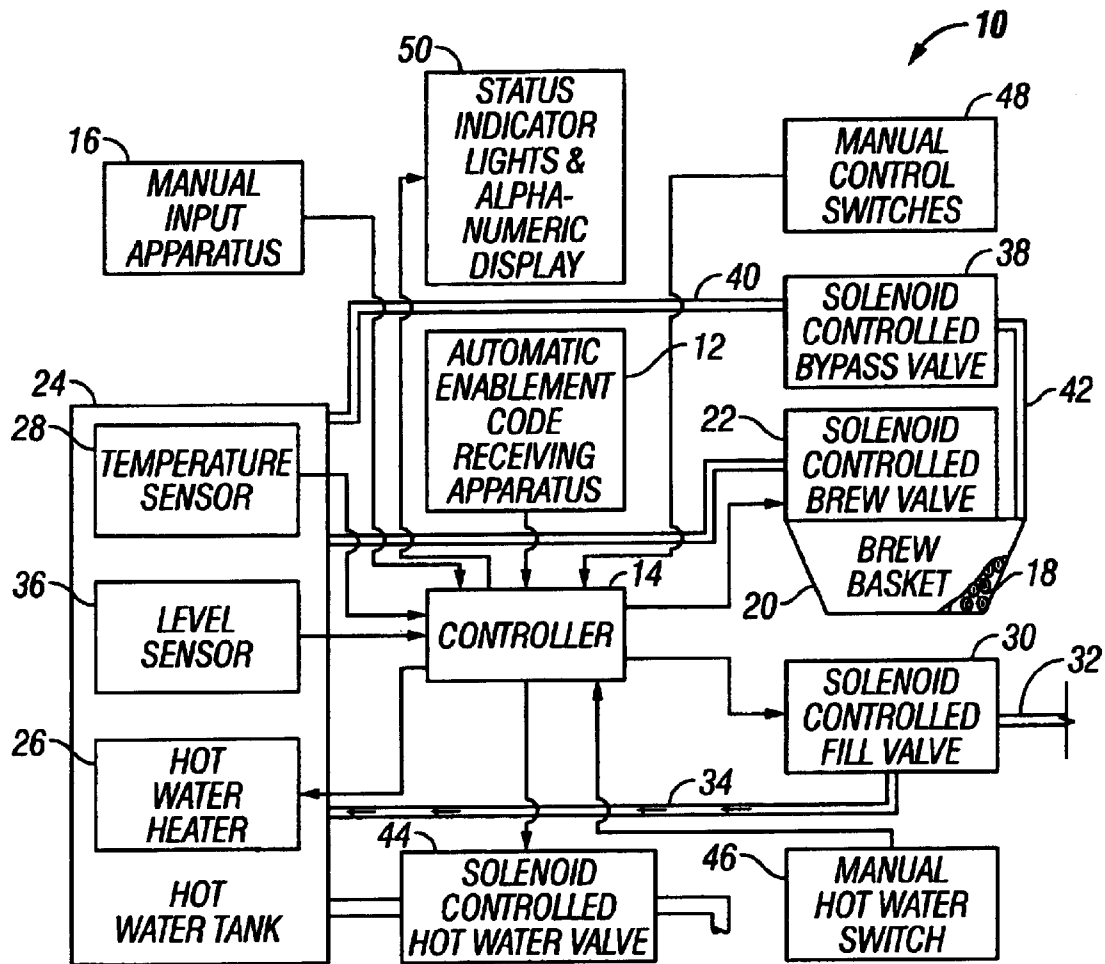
10

50
STATUS INDICATOR LIGHTS & ALPHANUMERIC DISPLAY

48
MANUAL CONTROL SWITCHES

16
MANUAL INPUT APPARATUS

40

38
SOLENOID CONTROLLED BYPASS VALVE

12
AUTOMATIC ENABLEMENT CODE RECEIVING APPARATUS

42

24

28
TEMPERATURE SENSOR

22
SOLENOID CONTROLLED BREW VALVE

BREW BASKET
18
20

14
CONTROLLER

36
LEVEL SENSOR

30
SOLENOID CONTROLLED FILL VALVE
32

26
HOT WATER HEATER

34

44
SOLENOID CONTROLLED HOT WATER VALVE

46
MANUAL HOT WATER SWITCH

HOT WATER TANK